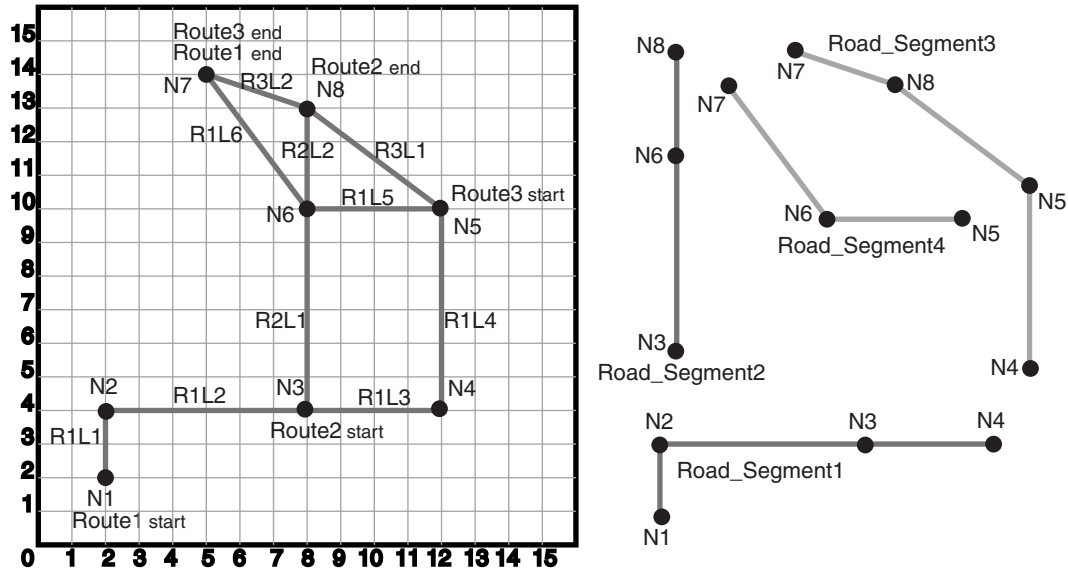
15
14
13
12
11
10
9
8
7
6
5
4
3
2
1
0 1 2 3 4 5 6 7 8 9 10 11 12 13 14 15

Route3 end
Route1 end
N7
R3L2
Route2 end
N8
R1L6
R2L2
R3L1
N6
R1L5
Route3 start
N5
R2L1
R1L4
N2
R1L2
N3
R1L3
N4
R1L1
Route2 start
N1
Route1 start

N8
N6
N3
Road_Segment2
N7
Road_Segment3
N7
N8
N6
N5
Road_Segment4
N5
N4
N2
N3
N4
Road_Segment1
N1